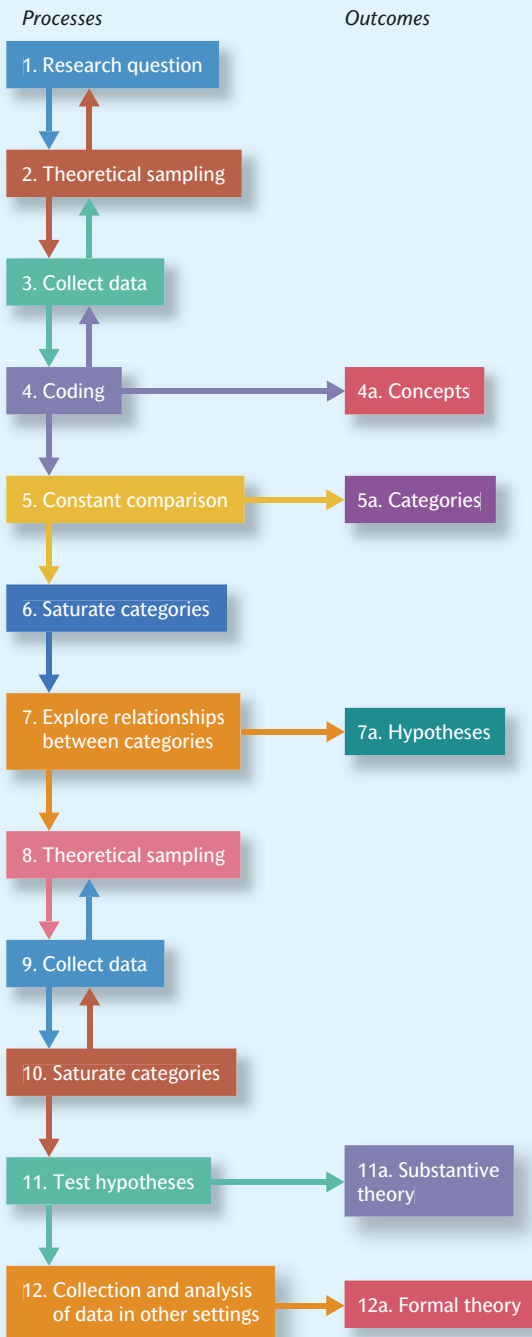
Processes

Outcomes

1. Research question

2. Theoretical sampling

3. Collect data

4. Coding

4a. Concepts

5. Constant comparison

5a. Categories

6. Saturate categories

7. Explore relationships between categories

7a. Hypotheses

8. Theoretical sampling

9. Collect data

10. Saturate categories

11. Test hypotheses

11a. Substantive theory

12. Collection and analysis of data in other settings

12a. Formal theory